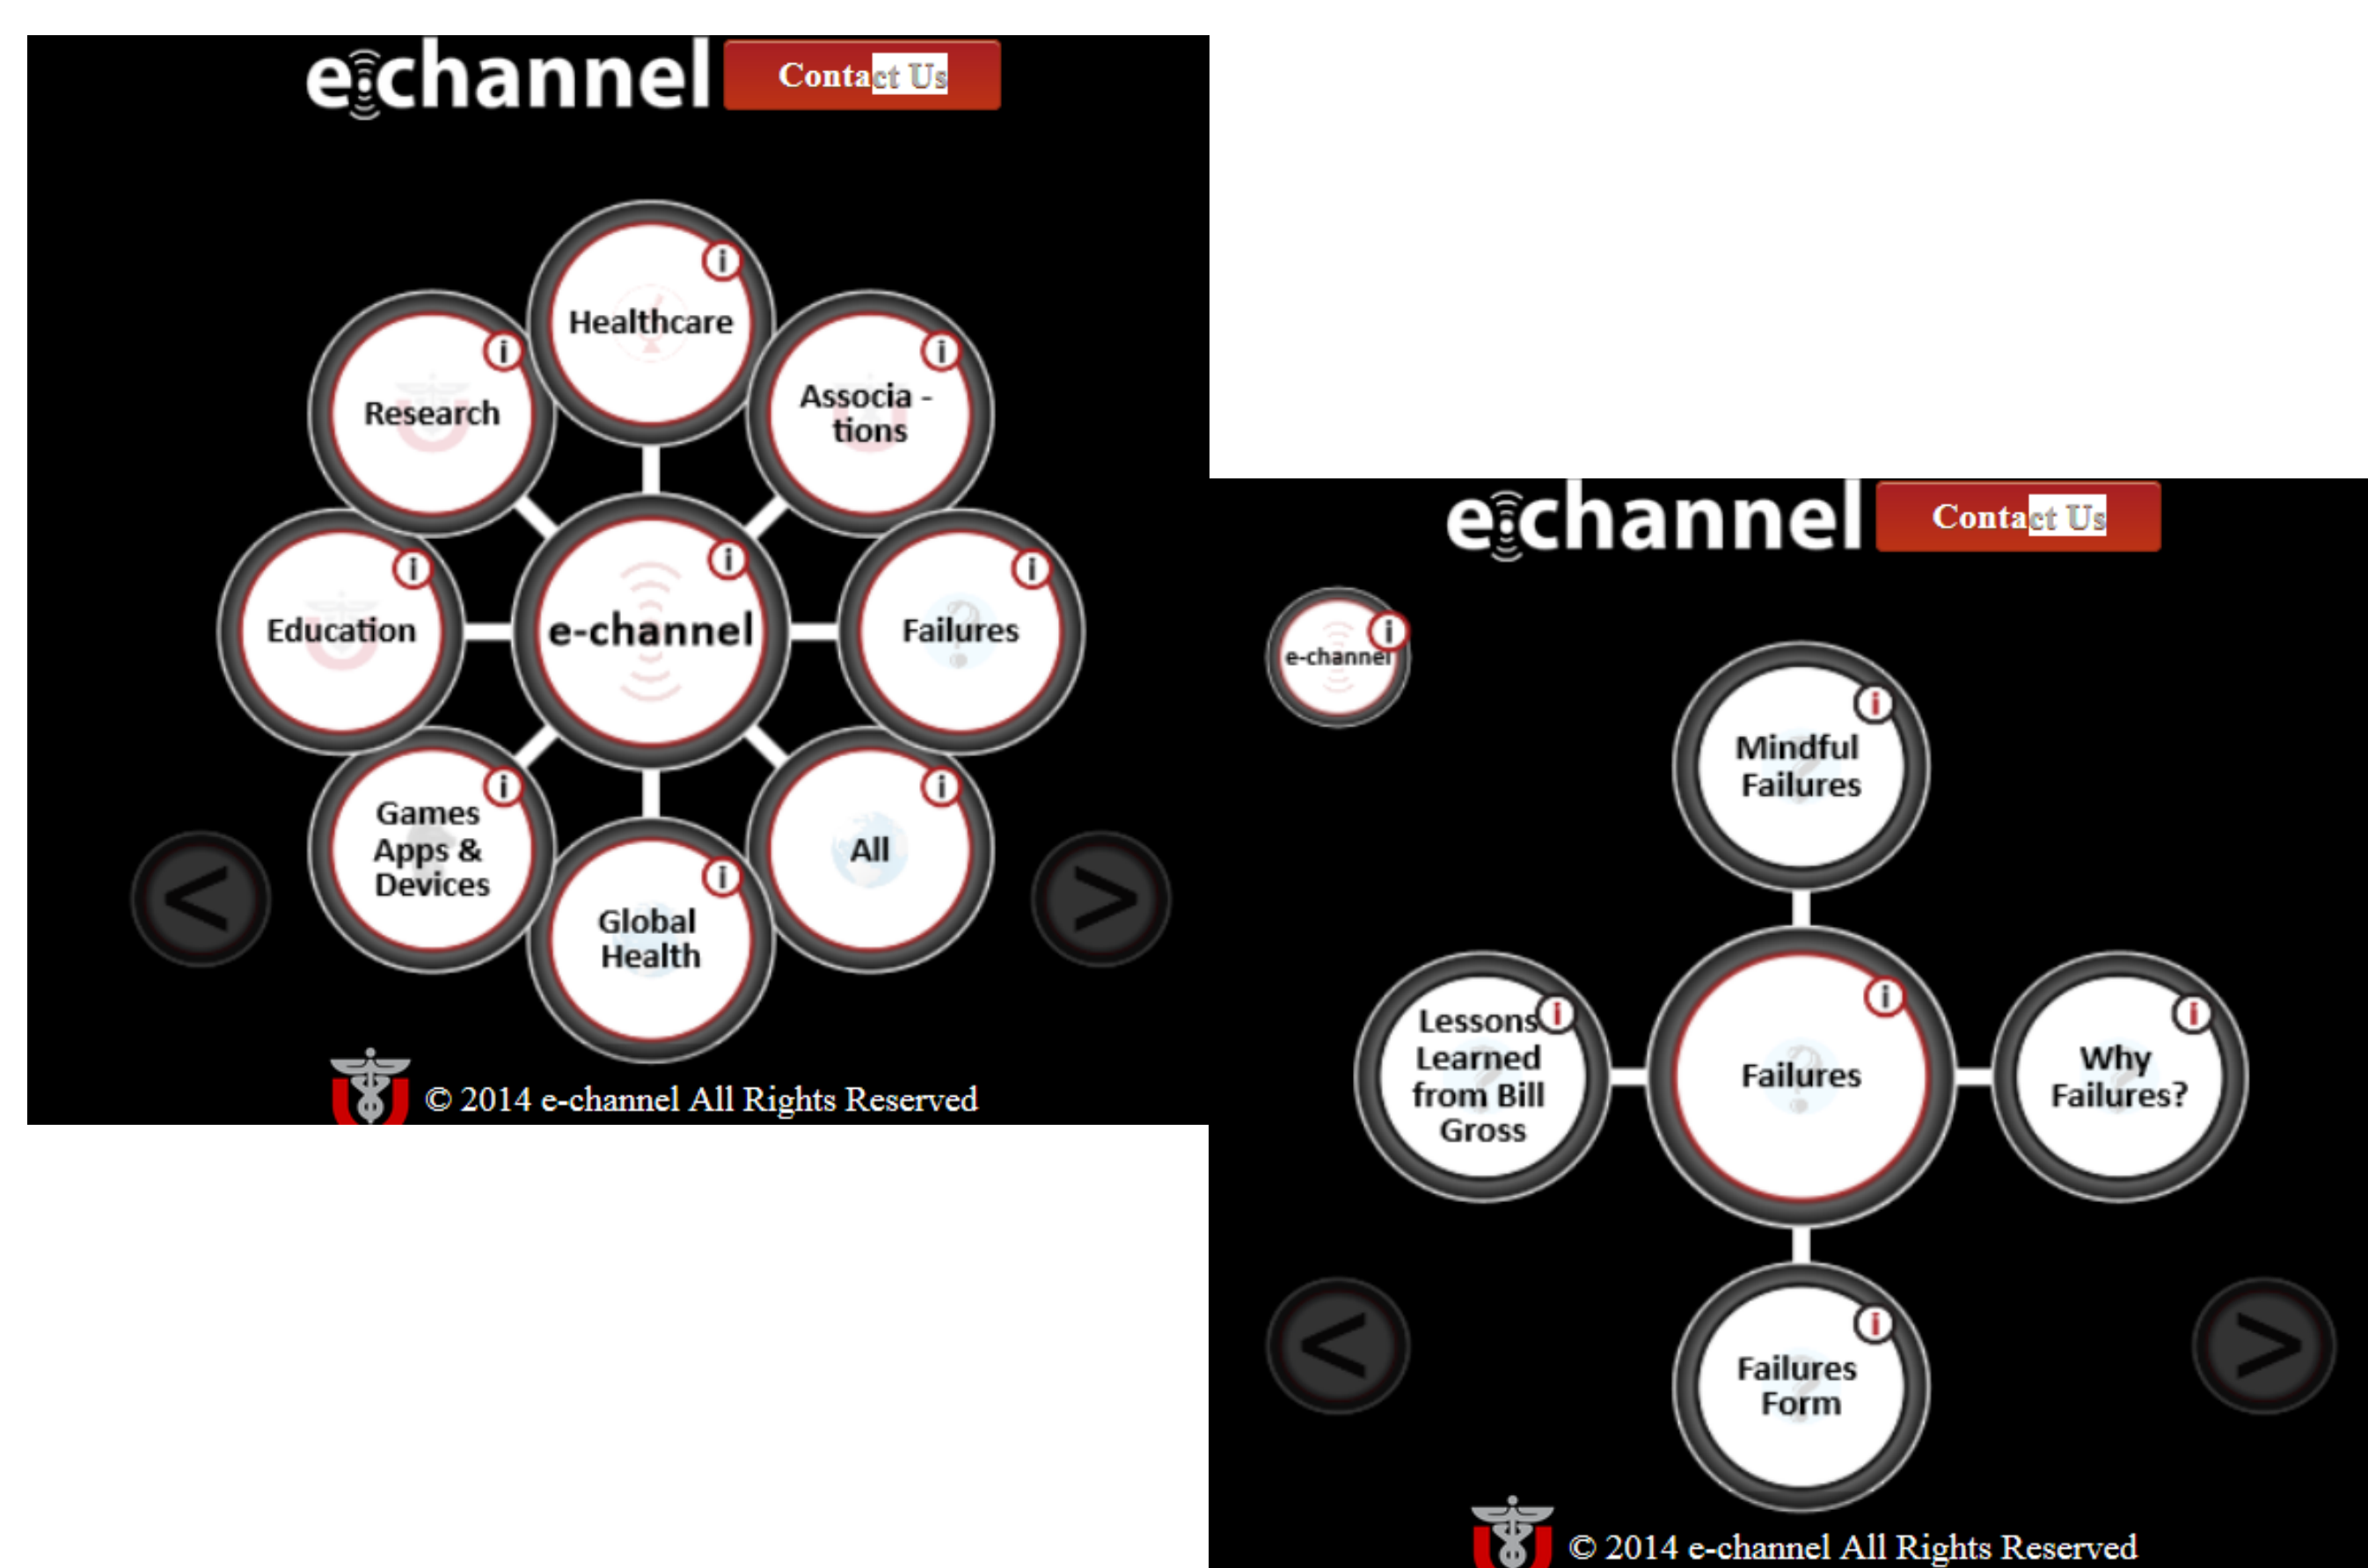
echannel Contact Us

Healthcare i

Research i

Associa - tions i

Education i

e-channel i

Failures i

Games Apps & Devices i

All i

Global Health i

<

>

© 2014 e-channel All Rights Reserved

echannel Contact Us

e-channel i

Mindful Failures i

Lessons Learned from Bill Gross i

Failures i

Why Failures? i

Failures Form i

<

>

© 2014 e-channel All Rights Reserved